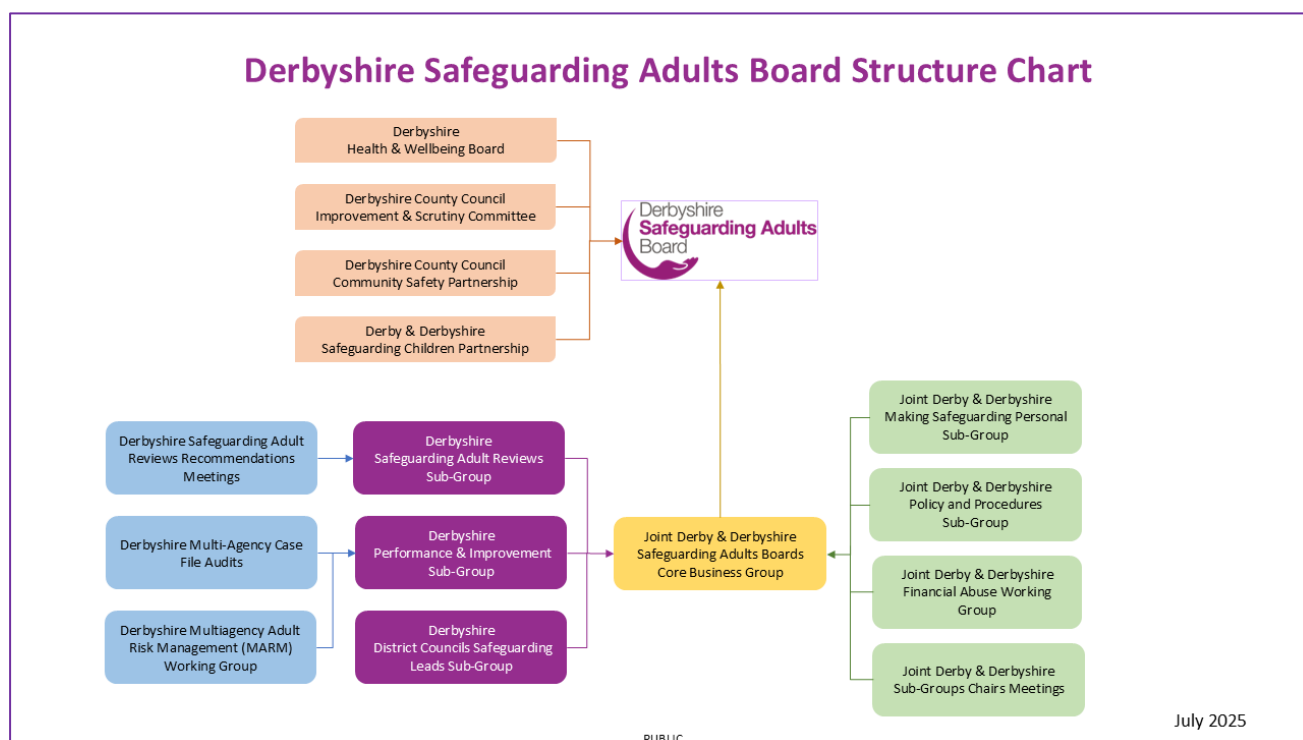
Derbyshire Safeguarding Adults Board Structure Chart

Derbyshire
Health & Wellbeing Board

Derbyshire County Council
Improvement & Scrutiny Committee

Derbyshire County Council
Community Safety Partnership

Derby & Derbyshire
Safeguarding Children Partnership

Derbyshire
Safeguarding Adults
Board

Derbyshire Safeguarding Adult Reviews Recommendations Meetings

Derbyshire
Safeguarding Adult Reviews
Sub-Group

Derbyshire Multi-Agency Case File Audits

Derbyshire
Performance & Improvement
Sub-Group

Derbyshire Multiagency Adult Risk Management (MARM) Working Group

Derbyshire
District Councils Safeguarding Leads Sub-Group

Joint Derby & Derbyshire
Safeguarding Adults Boards
Core Business Group

Joint Derby & Derbyshire
Making Safeguarding Personal
Sub-Group

Joint Derby & Derbyshire
Policy and Procedures
Sub-Group

Joint Derby & Derbyshire
Financial Abuse Working
Group

Joint Derby & Derbyshire
Sub-Groups Chairs Meetings

July 2025

PUBLIC